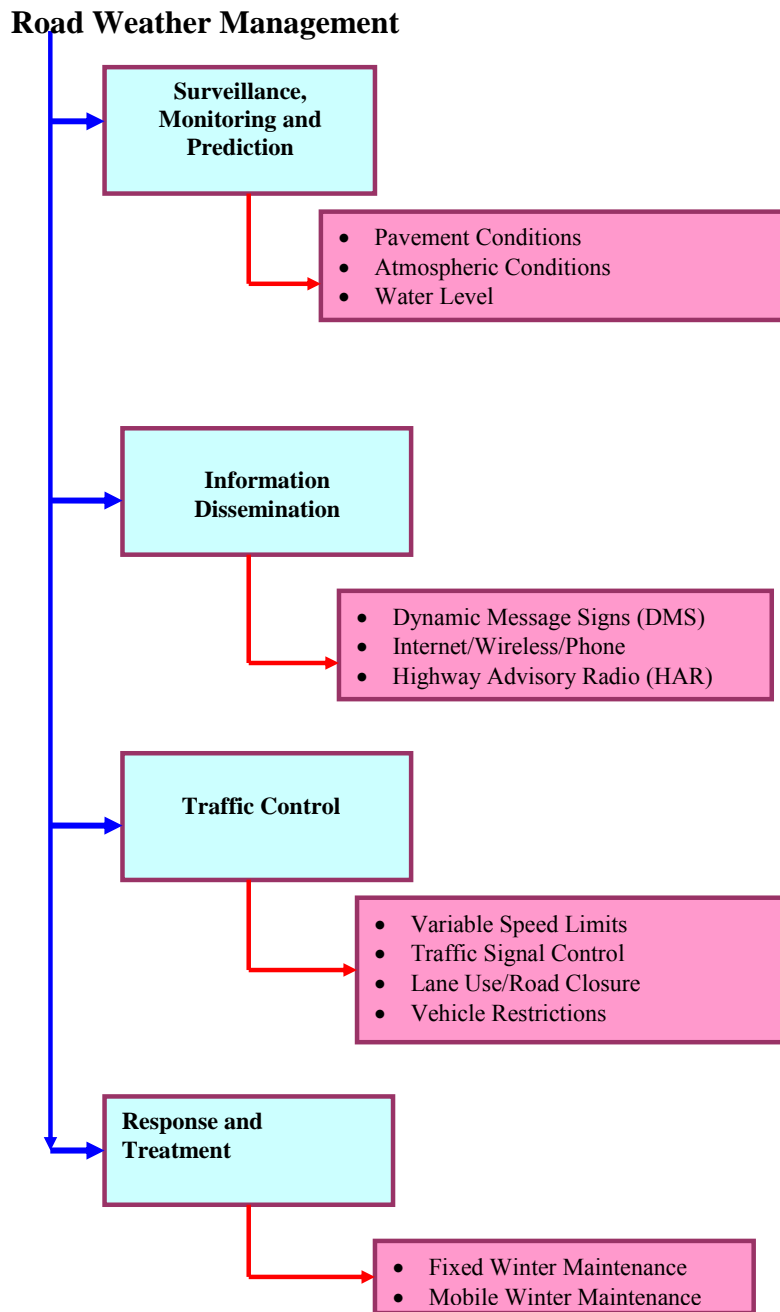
Road Weather Management

Surveillance, Monitoring and Prediction

- Pavement Conditions
- Atmospheric Conditions
- Water Level

Information Dissemination

- Dynamic Message Signs (DMS)
- Internet/Wireless/Phone
- Highway Advisory Radio (HAR)

Traffic Control

- Variable Speed Limits
- Traffic Signal Control
- Lane Use/Road Closure
- Vehicle Restrictions

Response and Treatment

- Fixed Winter Maintenance
- Mobile Winter Maintenance